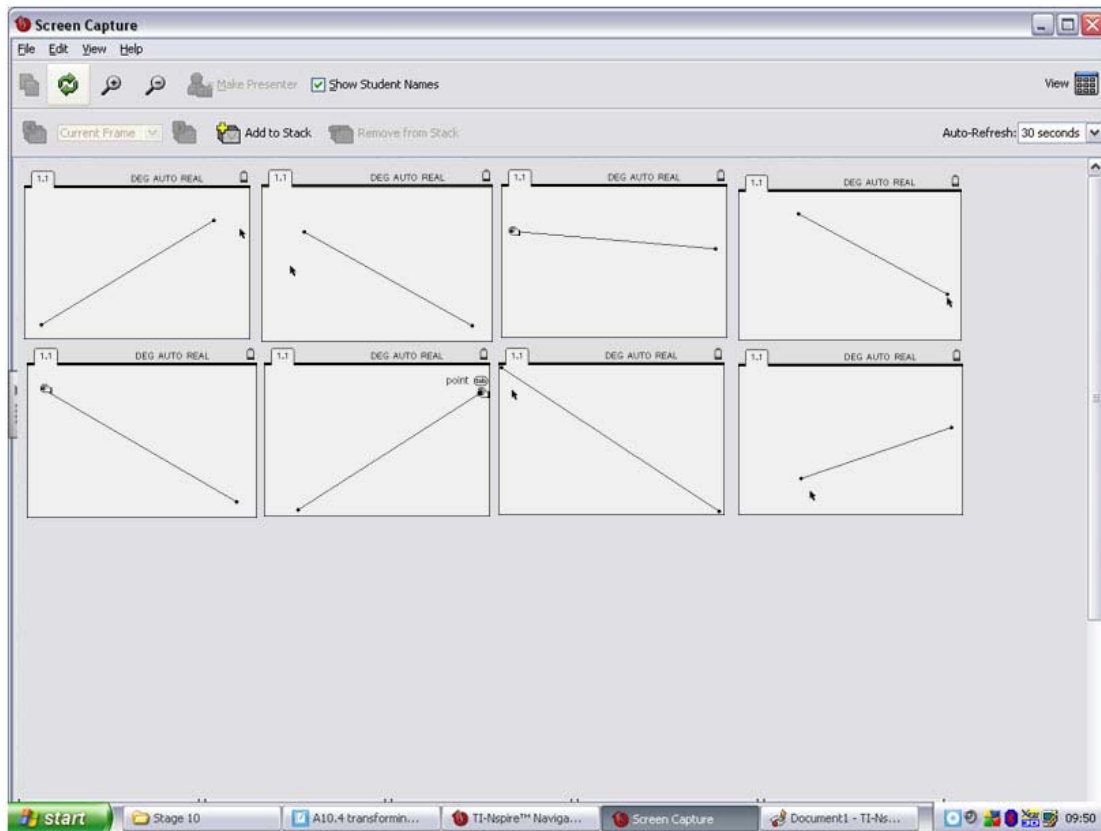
Screen Capture

File Edit View Help

Make Presenter Show Student Names

View

Current Frame Add to Stack Remove from Stack

Auto-Refresh: 30 seconds

1.1 DEG AUTO REAL

1.1 DEG AUTO REAL

1.1 DEG AUTO REAL

1.1 DEG AUTO REAL

1.1 DEG AUTO REAL

1.1 DEG AUTO REAL

point

1.1 DEG AUTO REAL

1.1 DEG AUTO REAL

start Stage 10 A10.4 transformin... TI-Nspire™ Naviga... Screen Capture Document1 - TI-Ns... 09:50